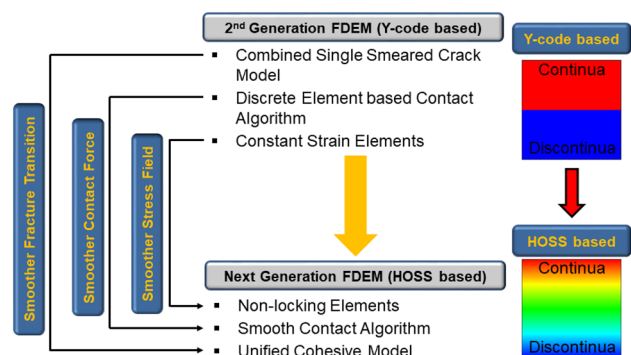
2$^{nd}$ Generation FDEM (Y-code based)

Combined Single Smeared Crack Model

Discrete Element based Contact Algorithm

Constant Strain Elements

Y-code based

Continua

Discontinua

Smoother Fracture Transition

Smoother Contact Force

Smoother Stress Field

HOSS based

Next Generation FDEM (HOSS based)

Non-locking Elements

Smooth Contact Algorithm

Unified Cohesive Model

Continua

Discontinua